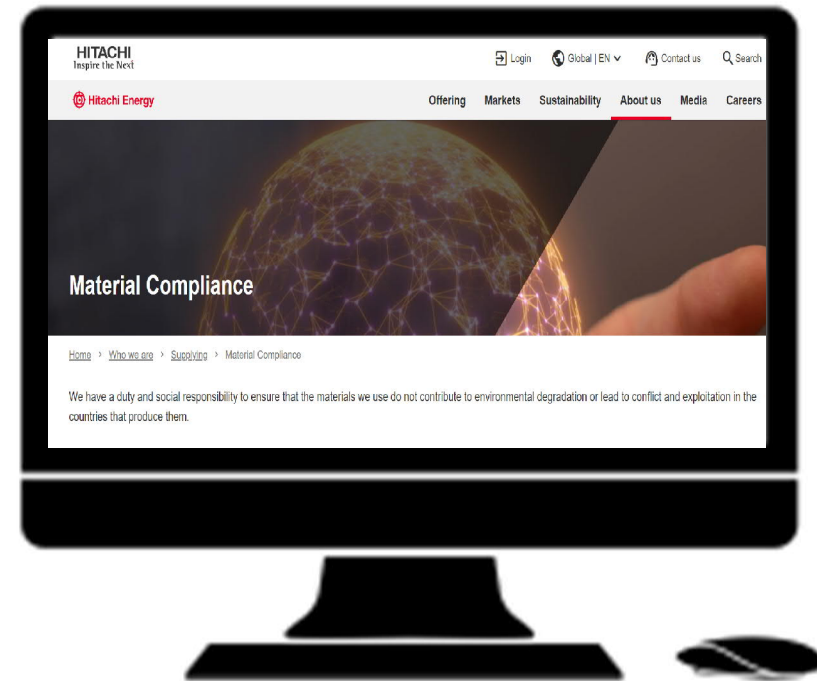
HITACHI
Inspire the Next

Login Global | EN Contact us Search

Hitachi Energy

Offering Markets Sustainability About us Media Careers

Material Compliance

Home > Who we are > Supplying > Material Compliance

We have a duty and social responsibility to ensure that the materials we use do not contribute to environmental degradation or lead to conflict and exploitation in the countries that produce them.